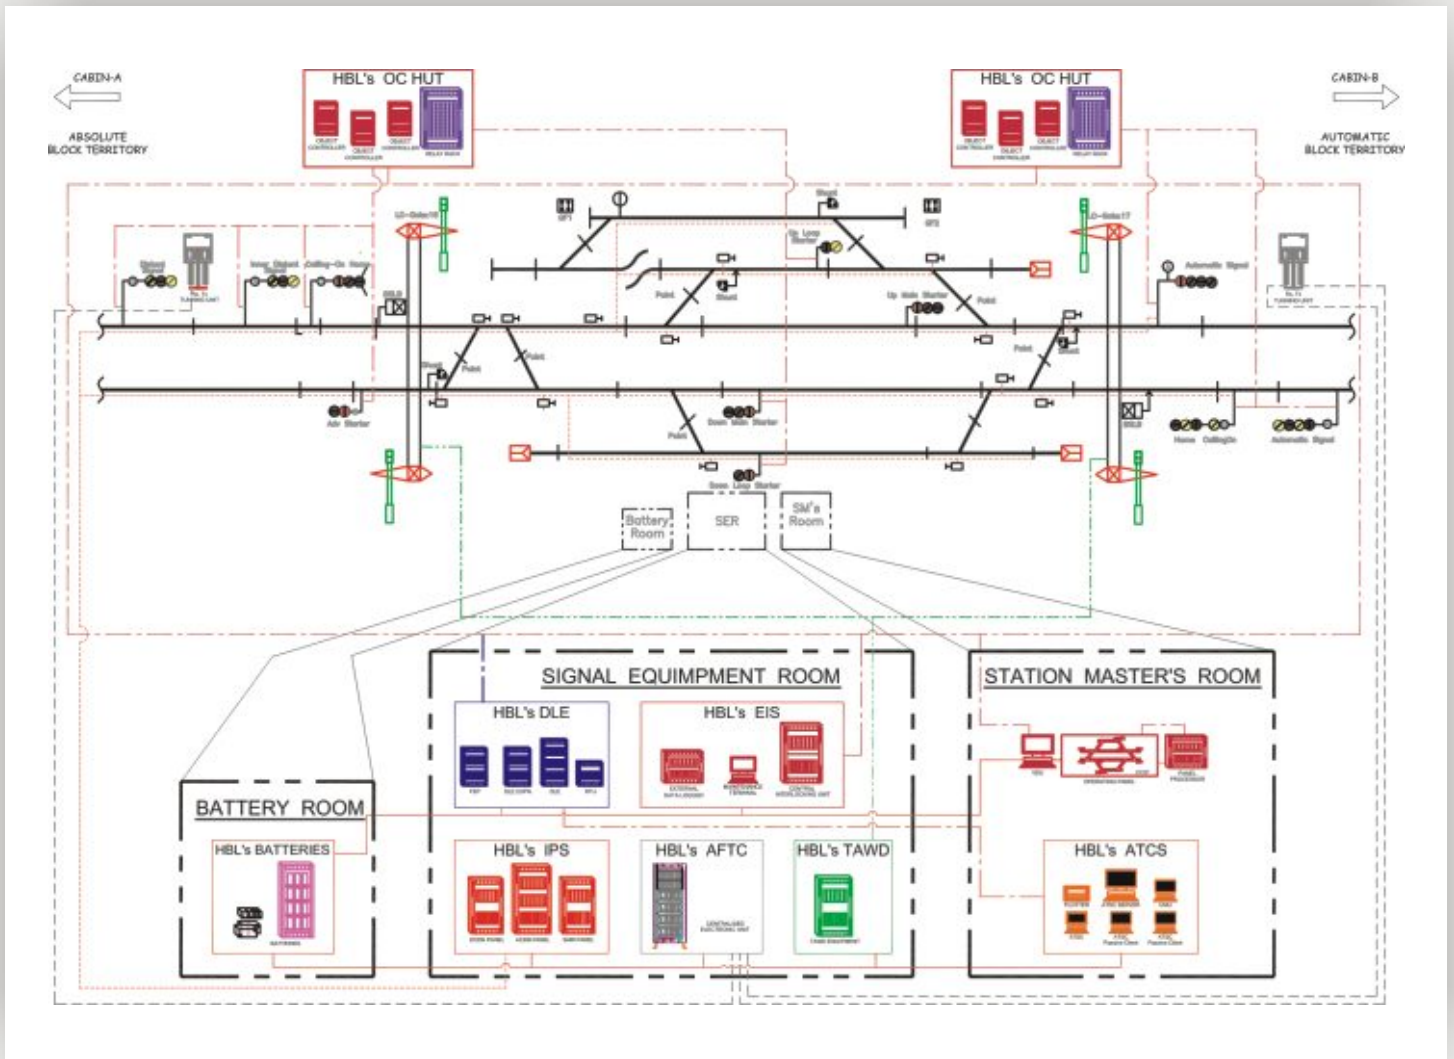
CABIN-A

ABSOLUTE BLOCK TERRITORY

HBL's OC HUT

OBJECT CONTROLLER OBJECT CONTROLLER OBJECT CONTROLLER RELAY RACK

HBL's OC HUT

OBJECT CONTROLLER OBJECT CONTROLLER OBJECT CONTROLLER RELAY RACK

CABIN-B

AUTOMATIC BLOCK TERRITORY

Distant Signal

Inner Distant Signal

Calling-On Home

LC Gate

Shunt

Up Loop Starter

Point

Up Main Starter

Automatic Signal

Adv Starter

Dn Main Starter

Dn Loop Starter

Home Calling-On

Automatic Signal

Battery Room

SER

SM's Room

SIGNAL EQUIPMENT ROOM

HBL's DLE

HBL's EIS

STATION MASTER'S ROOM

BATTERY ROOM

HBL's BATTERIES

HBL's IPS

HBL's AFTC

HBL's TAWD

HBL's ATCS